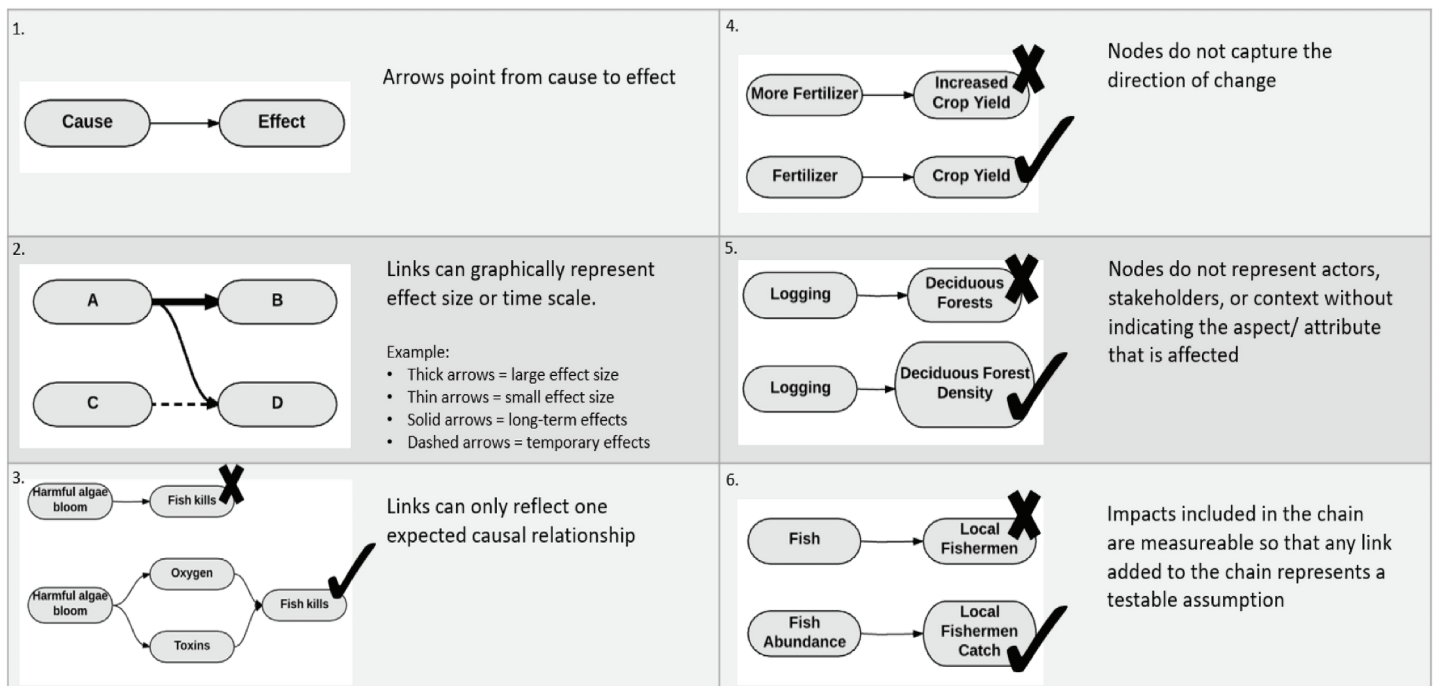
1.

Cause

Effect

Arrows point from cause to effect

4.

More Fertilizer

Increased Crop Yield

Fertilizer

Crop Yield

Nodes do not capture the direction of change

2.

A

B

C

D

Links can graphically represent effect size or time scale.

Example:
• Thick arrows = large effect size
• Thin arrows = small effect size
• Solid arrows = long-term effects
• Dashed arrows = temporary effects

5.

Logging

Deciduous Forests

Logging

Deciduous Forest Density

Nodes do not represent actors, stakeholders, or context without indicating the aspect/ attribute that is affected

3.

Harmful algae bloom

Fish kills

Harmful algae bloom

Oxygen

Toxins

Fish kills

Links can only reflect one expected causal relationship

6.

Fish

Local Fishermen

Fish Abundance

Local Fishermen Catch

Impacts included in the chain are measureable so that any link added to the chain represents a testable assumption